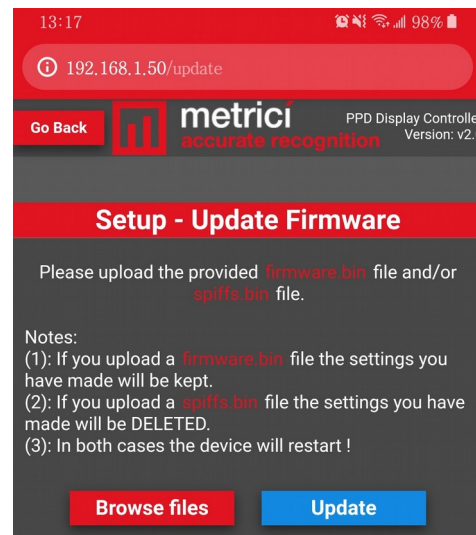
13:17 98%

192.168.1.50/update

Go Back

metrici
accurate recognition

PPD Display Controlle
Version: v2.

Setup - Update Firmware

Please upload the provided firmware.bin file and/or spiffs.bin file.

Notes:
(1): If you upload a firmware.bin file the settings you have made will be kept.
(2): If you upload a spiffs.bin file the settings you have made will be DELETED.
(3): In both cases the device will restart !

Browse files

Update